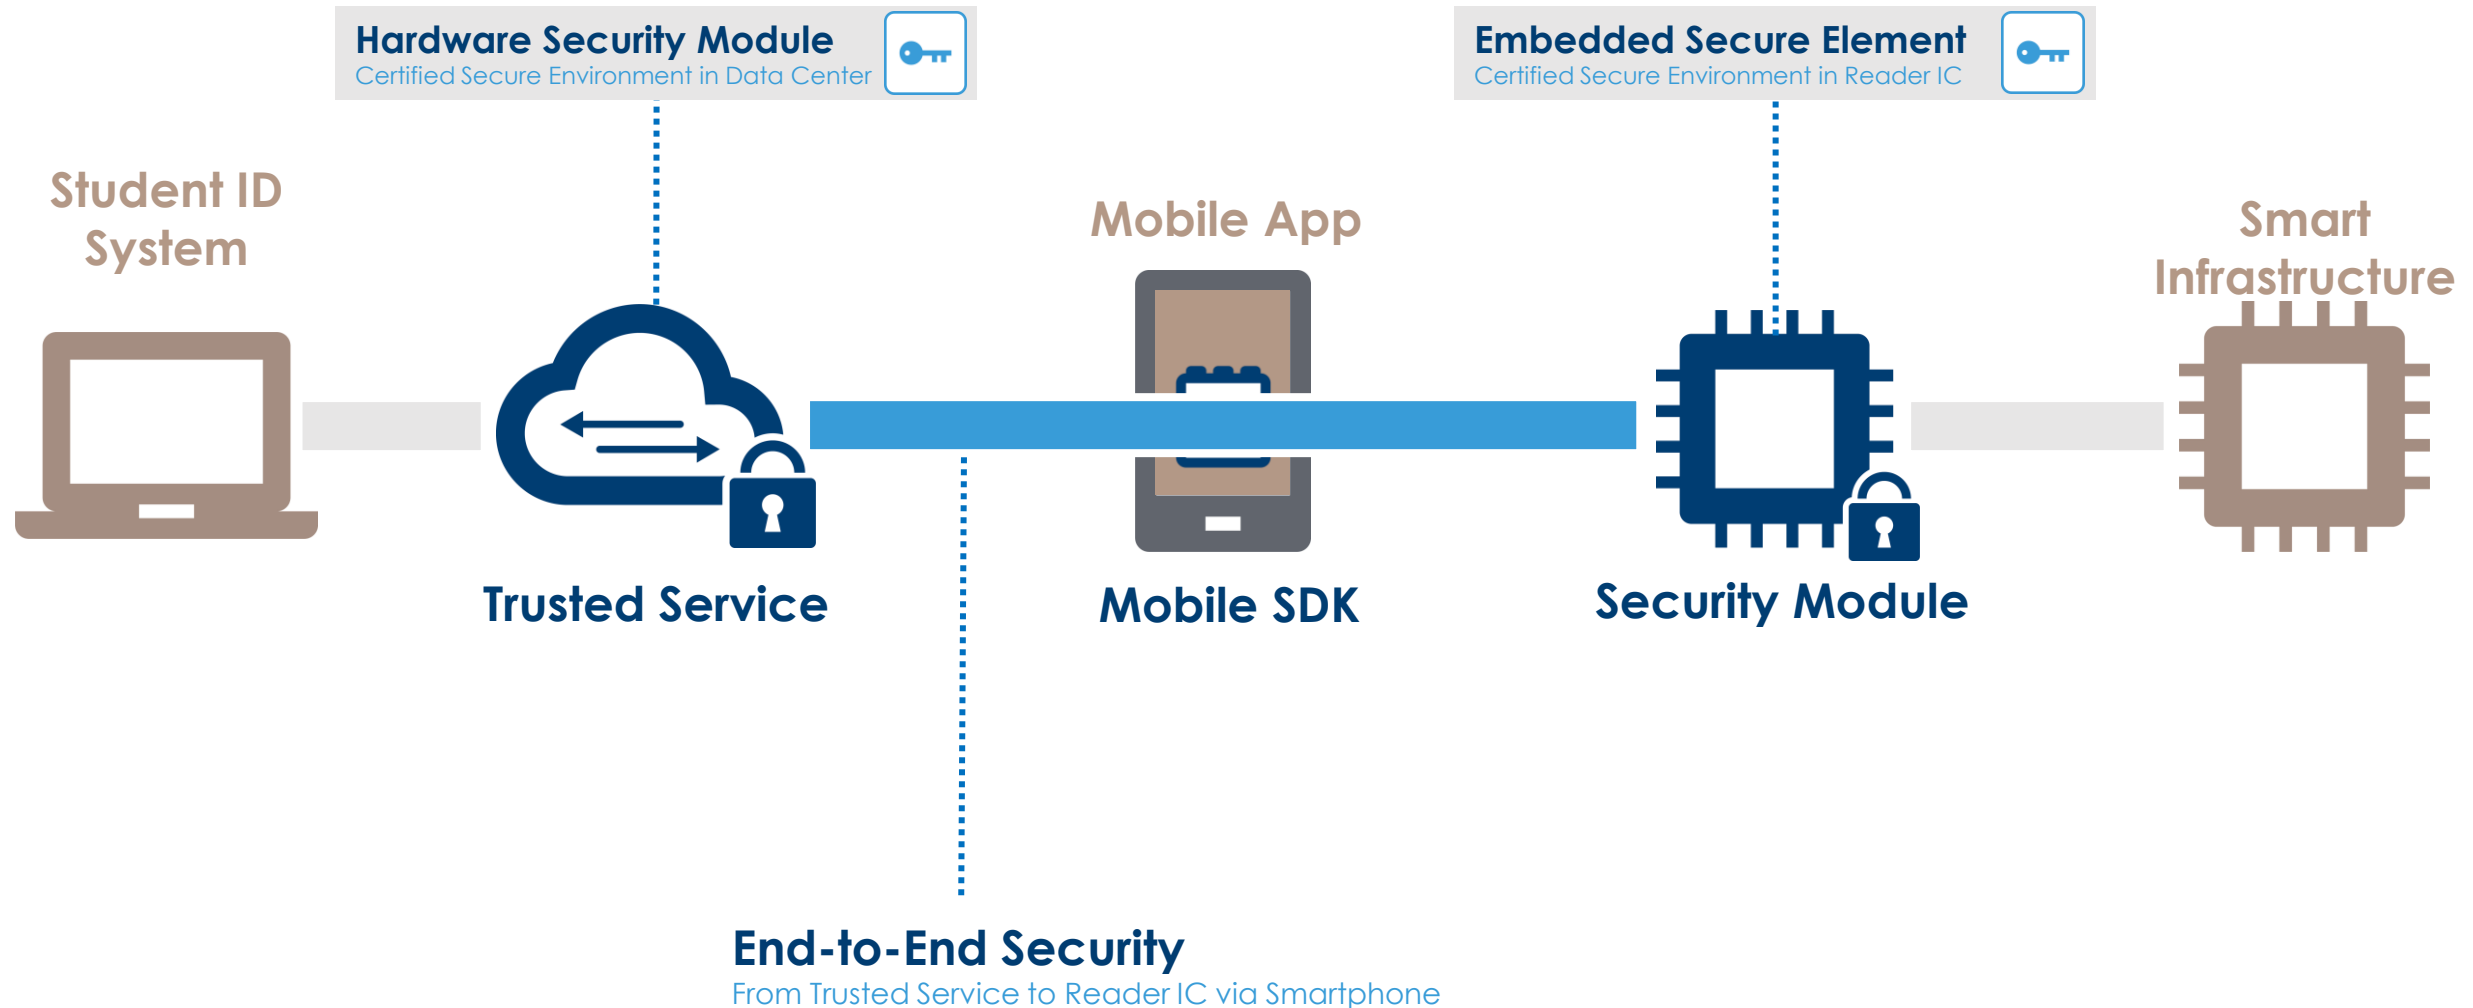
Hardware Security Module
Certified Secure Environment in Data Center

Embedded Secure Element
Certified Secure Environment in Reader IC

Student ID System

Mobile App

Smart Infrastructure

Trusted Service

Mobile SDK

Security Module

End-to-End Security
From Trusted Service to Reader IC via Smartphone